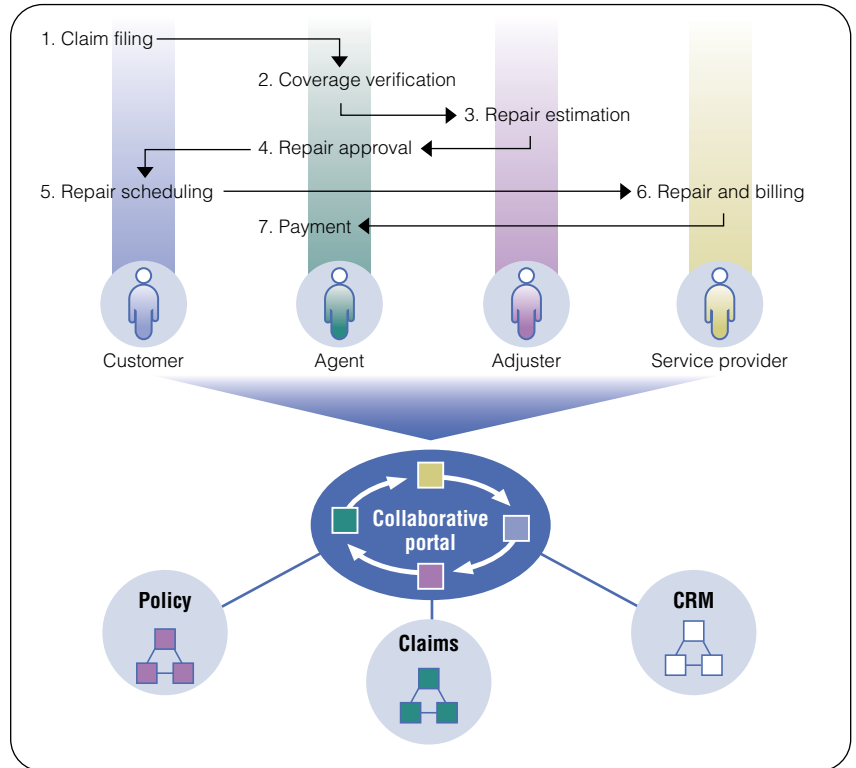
1. Claim filing

2. Coverage verification

3. Repair estimation

4. Repair approval

5. Repair scheduling

6. Repair and billing

7. Payment

Customer

Agent

Adjuster

Service provider

Collaborative portal

Policy

Claims

CRM